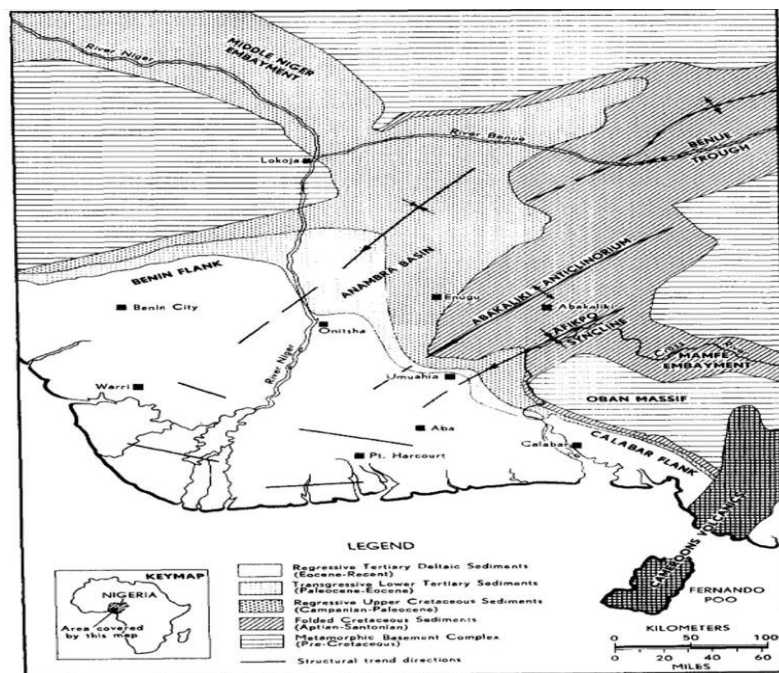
MIDDLE NIGER EMBAYMENT

River Niger

River Benue

BENUE TROUGH

Lokoja

BENIN FLANK

ANAMBRA BASIN

ABAKALIKI ANTICLINORIUM

Enugu

Abakaliki

AFIKPO SYNCLINE

MAMFE EMBAYMENT

Benin City

Onitsha

Warri

River Niger

Umuahia

OBAN MASSIF

Aba

Calabar

CALABAR FLANK

Pt. Harcourt

CAMEROONS VOLCANICS

FERNANDO POO

LEGEND

KEYMAP

NIGERIA

Area covered by this map

Regressive Tertiary Deltaic Sediments (Eocene-Recent)

Transgressive Lower Tertiary Sediments (Paleocene-Eocene)

Regressive Upper Cretaceous Sediments (Campanian-Paleocene)

Folded Cretaceous Sediments (Aptian-Santonian)

Metamorphic Basement Complex (Pre-Cretaceous)

Structural trend directions

KILOMETERS

0 50 100

0 20 40 60

MILES